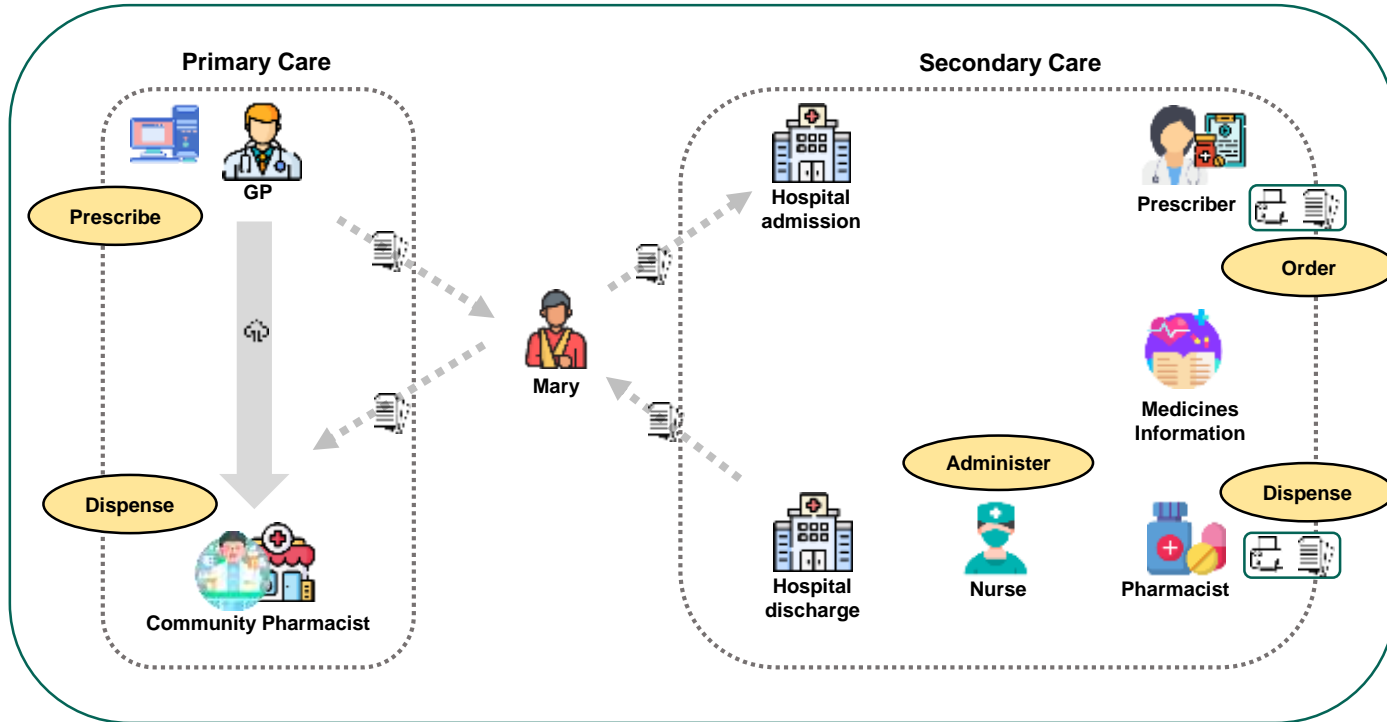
Primary Care

GP

Prescribe

Dispense

Community Pharmacist

Mary

Secondary Care

Hospital admission

Prescriber

Order

Medicines Information

Administer

Dispense

Hospital discharge

Nurse

Pharmacist